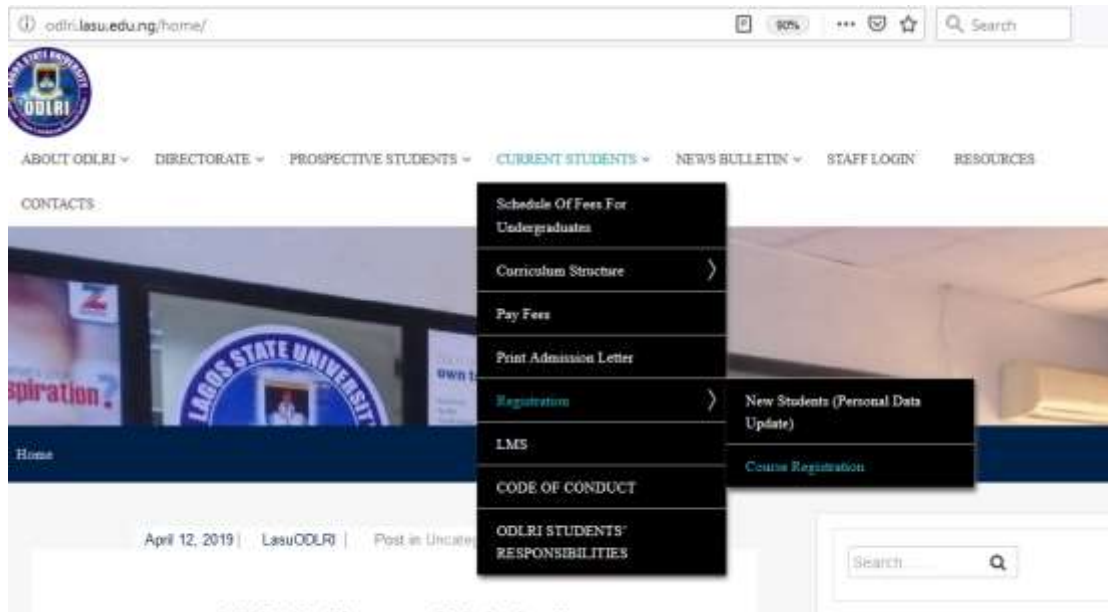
odlri.lasu.edu.ng/home/

90%

Search

LAGOS STATE UNIVERSITY ODLRI

ABOUT ODLRI DIRECTORATE PROSPECTIVE STUDENTS CURRENT STUDENTS NEWS BULLETIN STAFF LOGIN RESOURCES

CONTACTS

Schedule Of Fees For Undergraduates

Curriculum Structure

Pay Fees

Print Admission Letter

Registration

New Students (Personal Data Update)

LMS

Course Registration

CODE OF CONDUCT

ODLRI STUDENTS' RESPONSIBILITIES

spiration?

LAGOS STATE UNIVERSITY

own t

Home

April 12, 2019 | LasuODLRI | Post in Uncate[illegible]

Search